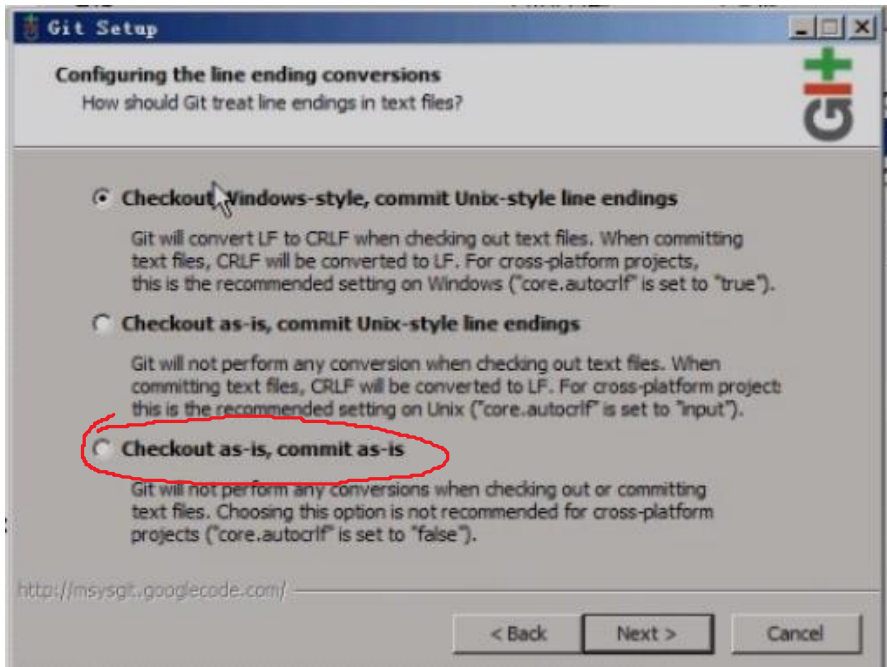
Git Setup

Configuring the line ending conversions
How should Git treat line endings in text files?

Checkout Windows-style, commit Unix-style line endings

Git will convert LF to CRLF when checking out text files. When committing text files, CRLF will be converted to LF. For cross-platform projects, this is the recommended setting on Windows ("core.autocrlf" is set to "true").

Checkout as-is, commit Unix-style line endings

Git will not perform any conversion when checking out text files. When committing text files, CRLF will be converted to LF. For cross-platform project: this is the recommended setting on Unix ("core.autocrlf" is set to "input").

Checkout as-is, commit as-is

Git will not perform any conversions when checking out or committing text files. Choosing this option is not recommended for cross-platform projects ("core.autocrlf" is set to "false").

http://msysgit.googlecode.com/

< Back
Next >
Cancel